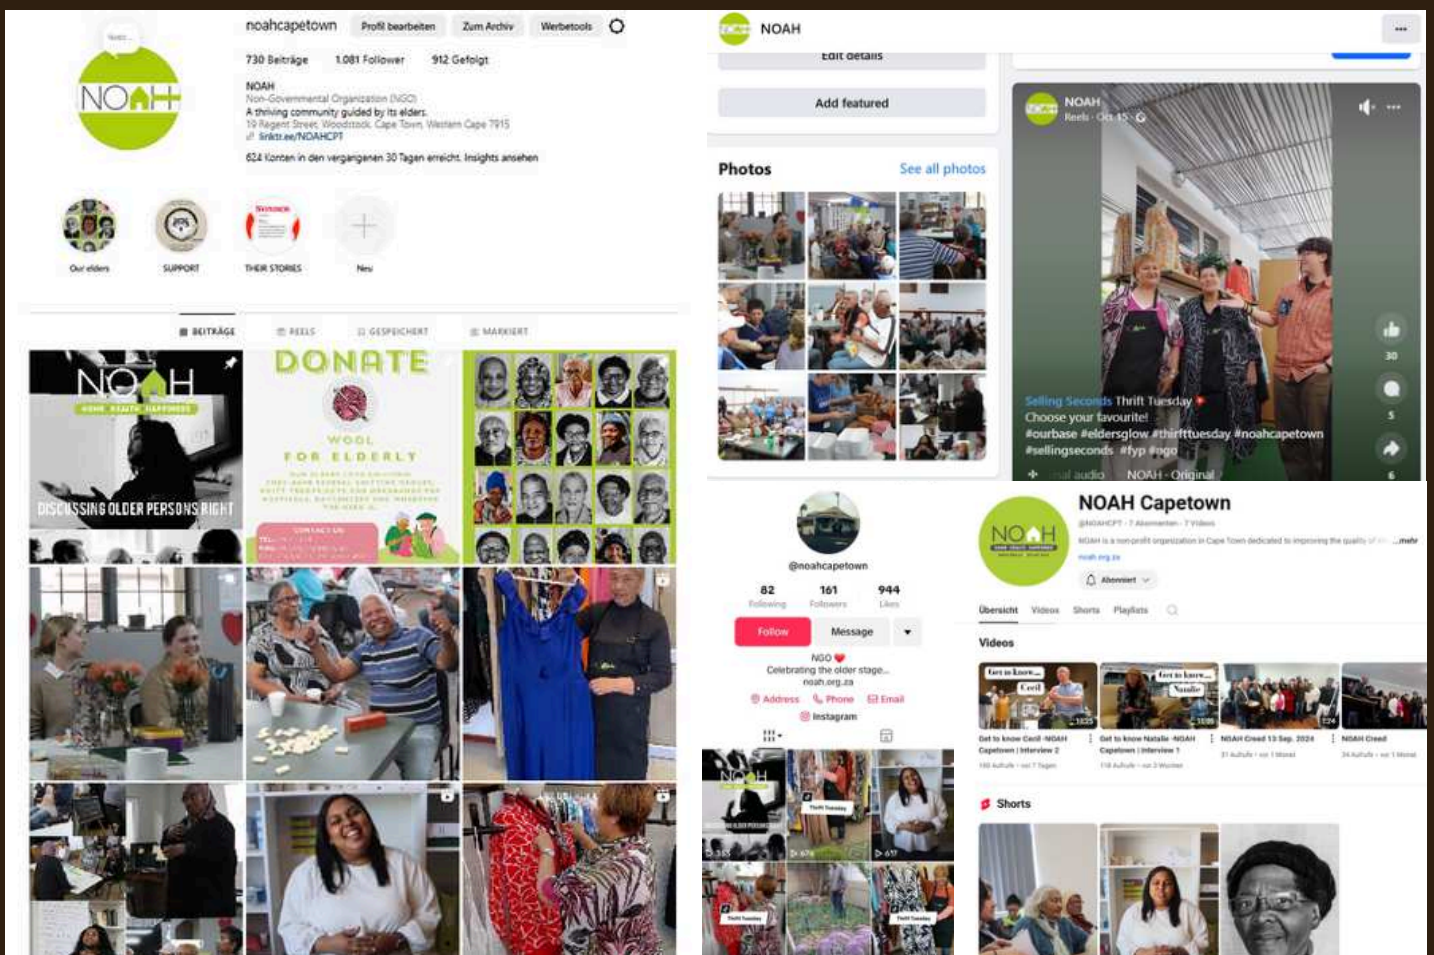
noahcapetown Profil bearbeiten Zum Archiv Werbetools

730 Beiträge 1.081 Follower 912 Gefolgt

NOAH
Non-Governmental Organization (NGO)
A thriving community guided by its elders.
19 Regent Street, Woodstock, Cape Town, Western Cape 7915
linktr.ee/NOAHCPT

624 Konten in den vergangenen 30 Tagen erreicht. Insights ansehen

Our elders SUPPORT THEIR STORIES Neu

BEITRÄGE REELS GESPEICHERT MARKIERT

NOAH
HOME · HEALTH · HAPPINESS
DISCUSSING OLDER PERSONS RIGHT

DONATE
WOOL
FOR ELDERLY

NOAH

Edit details

Add featured

Photos See all photos

NOAH
Reels · Oct 15

Selling Seconds Thrift Tuesday
Choose your favourite!
#ourbase #eldersglow #thrifttuesday #noahcapetown
#sellingseconds #fyp #ngo

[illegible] audio NOAH · Original

30
5
6

@noahcapetown
82 Following 161 Followers 944 Likes
Follow Message
NGO
Celebrating the older stage...
noah.org.za
Address Phone Email
Instagram

NOAH Capetown
@NOAHCPT · 7 Abonnenten · 7 Videos
NOAH is a non-profit organization in Cape Town dedicated to improving the quality of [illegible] ...mehr
noah.org.za
Abonniert

Übersicht Videos Shorts Playlists

Videos

Get to know Cecil · NOAH Capetown | Interview 2
Get to know Natalie · NOAH Capetown | Interview 1
NOAH Creed 13 Sep. 2024
NOAH Creed

Shorts